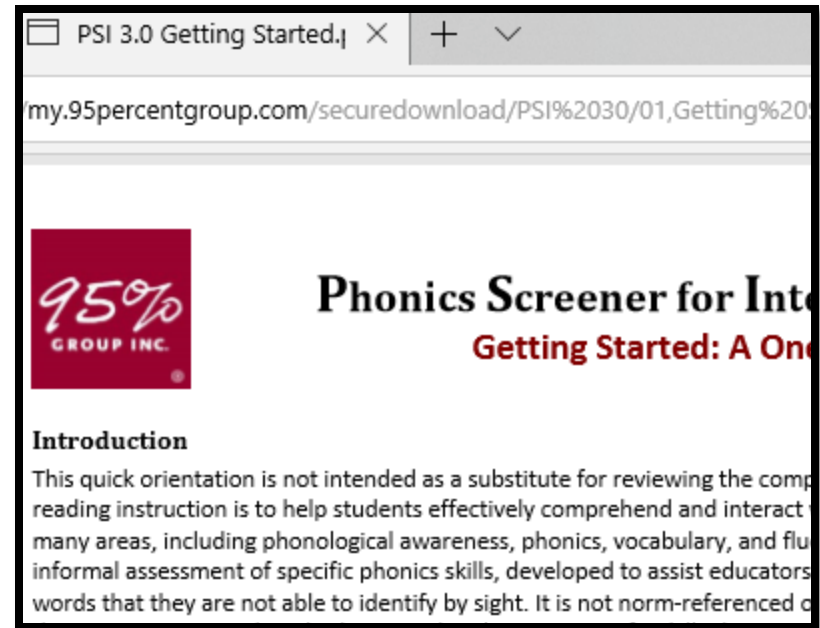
PSI 3.0 Getting Started.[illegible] ×

+ ∨

/my.95percentgroup.com/securedownload/PSI%2030/01,Getting%20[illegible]

95%
GROUP INC.
®

Phonics Screener for Int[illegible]

Getting Started: A On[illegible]

Introduction

This quick orientation is not intended as a substitute for reviewing the comp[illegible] reading instruction is to help students effectively comprehend and interact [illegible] many areas, including phonological awareness, phonics, vocabulary, and flu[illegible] informal assessment of specific phonics skills, developed to assist educators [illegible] words that they are not able to identify by sight. It is not norm-referenced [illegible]